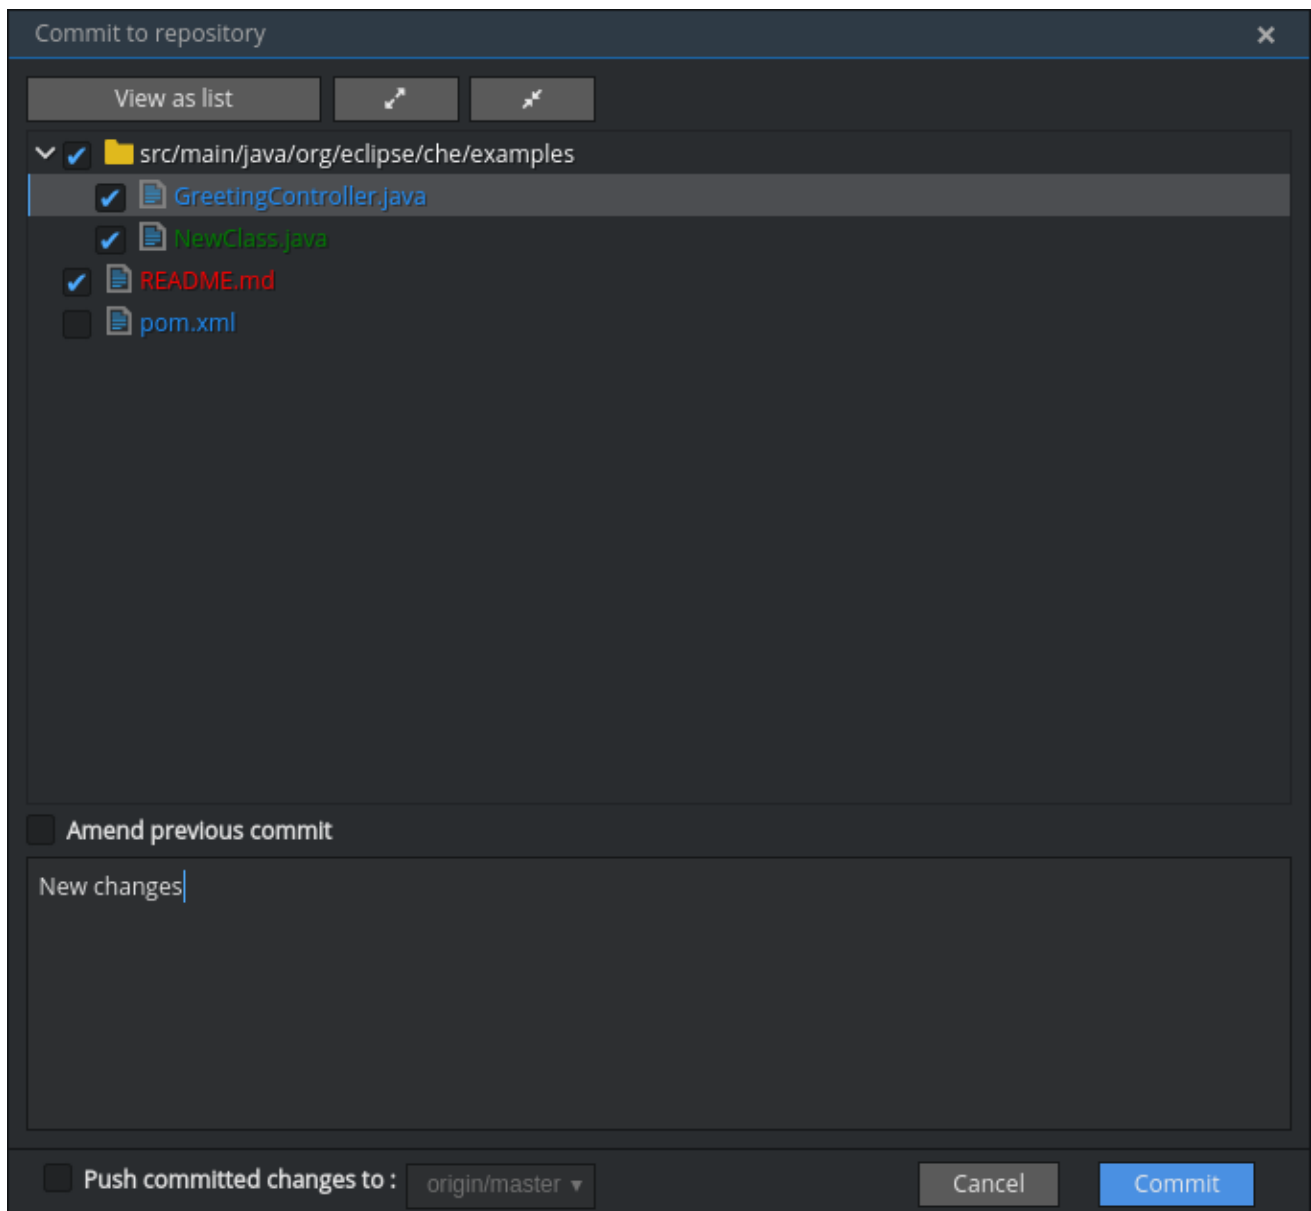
Commit to repository ×

View as list

src/main/java/org/eclipse/che/examples

GreetingController.java

NewClass.java

README.md

pom.xml

Amend previous commit

New changes

Push committed changes to : origin/master ▾

Cancel

Commit